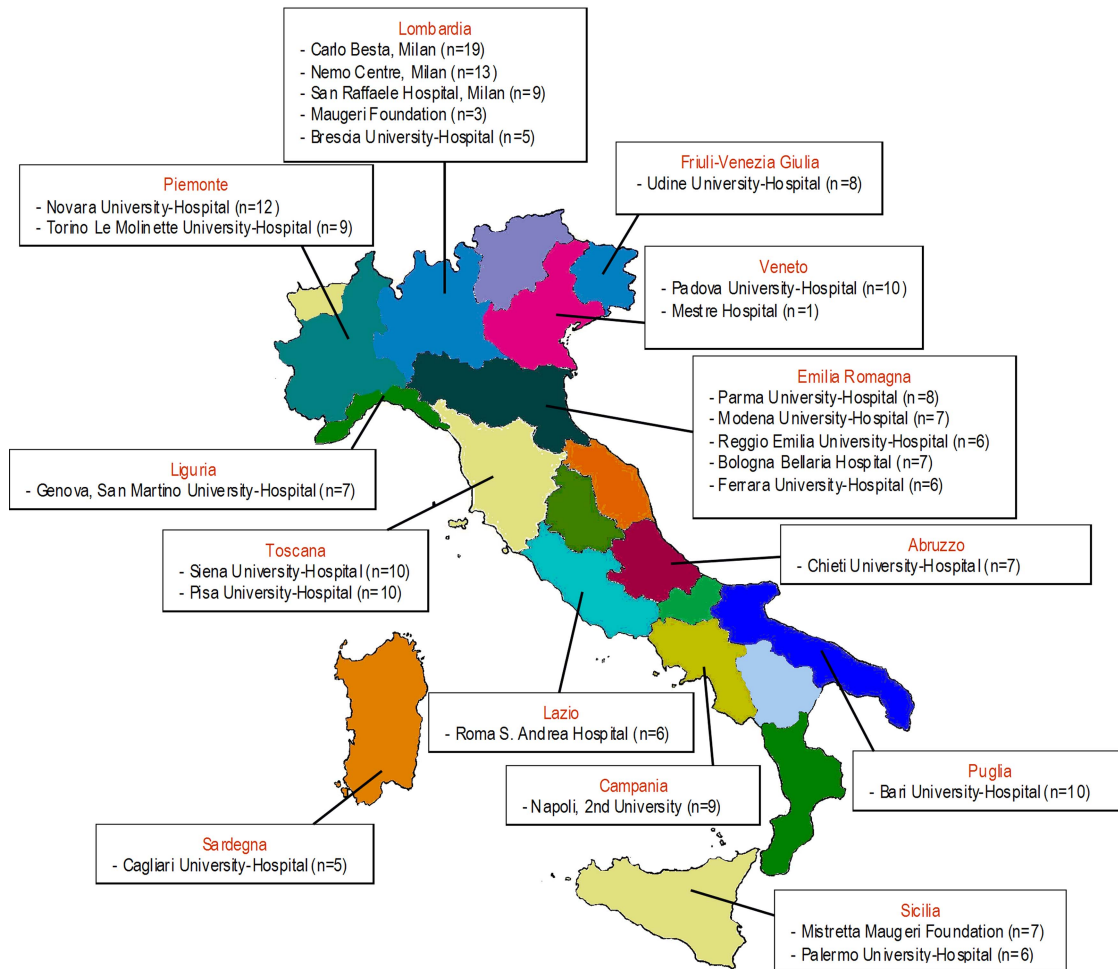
Lombardia
- Carlo Besta, Milan (n=19)
- Nemo Centre, Milan (n=13)
- San Raffaele Hospital, Milan (n=9)
- Maugeri Foundation (n=3)
- Brescia University-Hospital (n=5)

Friuli-Venezia Giulia
- Udine University-Hospital (n=8)

Piemonte
- Novara University-Hospital (n=12)
- Torino Le Molinette University-Hospital (n=9)

Veneto
- Padova University-Hospital (n=10)
- Mestre Hospital (n=1)

Emilia Romagna
- Parma University-Hospital (n=8)
- Modena University-Hospital (n=7)
- Reggio Emilia University-Hospital (n=6)
- Bologna Bellaria Hospital (n=7)
- Ferrara University-Hospital (n=6)

Liguria
- Genova, San Martino University-Hospital (n=7)

Toscana
- Siena University-Hospital (n=10)
- Pisa University-Hospital (n=10)

Abruzzo
- Chieti University-Hospital (n=7)

Lazio
- Roma S. Andrea Hospital (n=6)

Campania
- Napoli, 2nd University (n=9)

Puglia
- Bari University-Hospital (n=10)

Sardegna
- Cagliari University-Hospital (n=5)

Sicilia
- Mistretta Maugeri Foundation (n=7)
- Palermo University-Hospital (n=6)